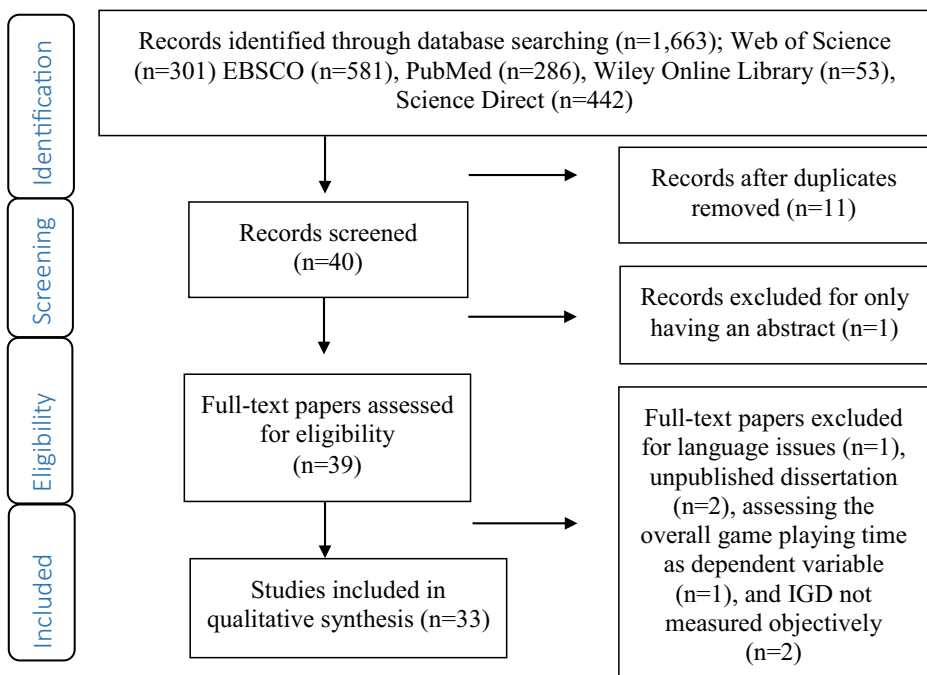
Identification

Records identified through database searching (n=1,663); Web of Science (n=301) EBSCO (n=581), PubMed (n=286), Wiley Online Library (n=53), Science Direct (n=442)

Records after duplicates removed (n=11)

Screening

Records screened (n=40)

Records excluded for only having an abstract (n=1)

Eligibility

Full-text papers assessed for eligibility (n=39)

Full-text papers excluded for language issues (n=1), unpublished dissertation (n=2), assessing the overall game playing time as dependent variable (n=1), and IGD not measured objectively (n=2)

Included

Studies included in qualitative synthesis (n=33)